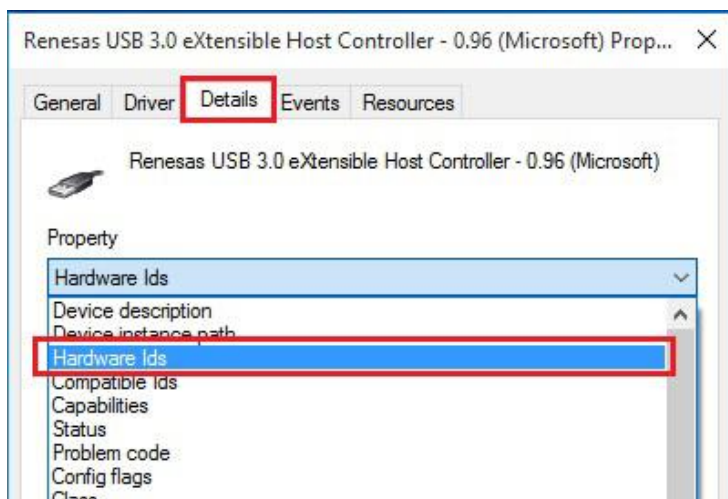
Renesas USB 3.0 eXtensible Host Controller - 0.96 (Microsoft) Prop... ×

General Driver Details Events Resources

Renesas USB 3.0 eXtensible Host Controller - 0.96 (Microsoft)

Property

Hardware Ids

Device description
Device instance path
Hardware Ids
Compatible Ids
Capabilities
Status
Problem code
Config flags
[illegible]